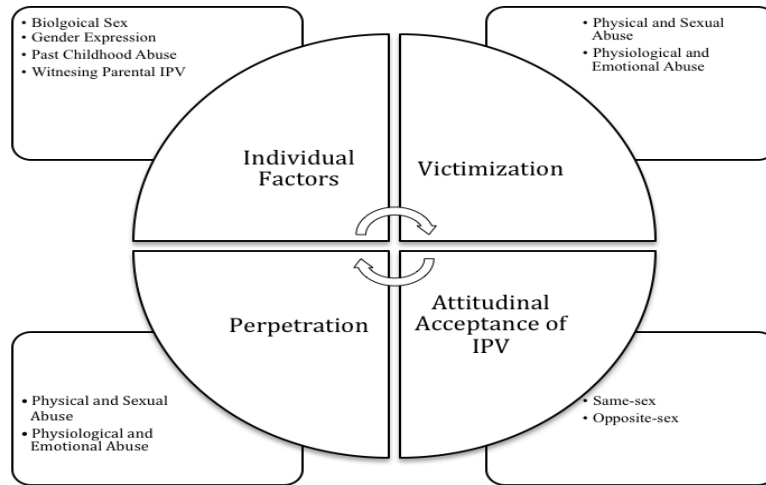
• Biolgoical Sex
• Gender Expression
• Past Childhood Abuse
• Witnesing Parental IPV

• Physical and Sexual Abuse
• Physiological and Emotional Abuse

Individual Factors

Victimization

Perpetration

Attitudinal Acceptance of IPV

• Physical and Sexual Abuse
• Physiological and Emotional Abuse

• Same-sex
• Opposite-sex